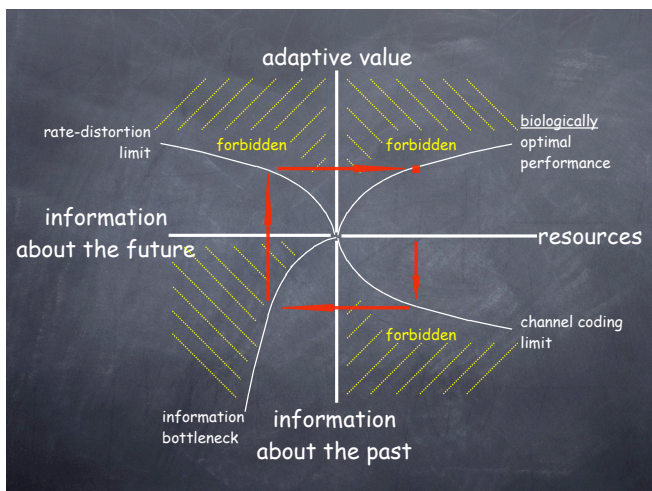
adaptive value

rate-distortion limit

forbidden

forbidden

biologically optimal performance

information about the future

resources

forbidden

channel coding limit

information bottleneck

information about the past